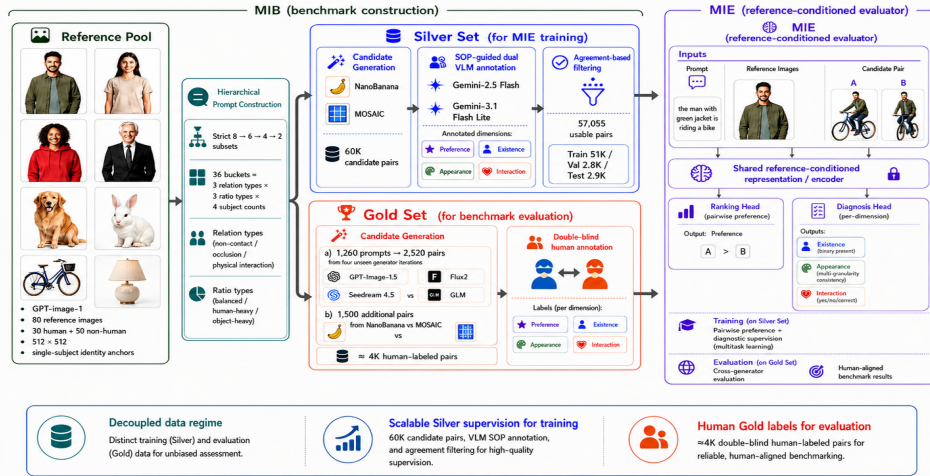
MIB (benchmark construction)

Reference Pool

GPT-image-1
80 reference images
30 human + 50 non-human
512 × 512
single-subject identity anchors

Hierarchical Prompt Construction

Strict 8 → 6 → 4 → 2 subsets

36 buckets = 3 relation types × 3 ratio types × 4 subject counts

Relation types (non-contact / occlusion / physical interaction)

Ratio types (balanced / human-heavy / object-heavy)

Silver Set (for MIE training)

Candidate Generation
NanoBanana
MOSAIC
60K candidate pairs

SOP-guided dual VLM annotation
Gemini-2.5 Flash
Gemini-3.1 Flash Lite
Annotated dimensions:
Preference
Existence
Appearance
Interaction

Agreement-based filtering
57,055 usable pairs
Train 51K / Val 2.8K / Test 2.9K

Gold Set (for benchmark evaluation)

Candidate Generation
a) 1,260 prompts → 2,520 pairs from four unseen generator iterations
GPT-Image-1.5
Flux2
Seedream 4.5
vs
GLM
b) 1,500 additional pairs from NanoBanana vs MOSAIC
vs

≈ 4K human-labeled pairs

Double-blind human annotation
Labels (per dimension):
Preference
Existence
Appearance
Interaction

MIE (reference-conditioned evaluator)

MIE (reference-conditioned evaluator)

Inputs
Prompt
the man with green jacket is riding a bike
Reference Images
Candidate Pair
A
B

Shared reference-conditioned representation / encoder

Ranking Head (pairwise preference)
Output: Preference
A > B

Diagnosis Head (per-dimension)
Outputs:
Existence (binary present)
Appearance (multi-granularity consistency)
Interaction (yes/no/correct)

Training (on Silver Set)
Pairwise preference + diagnostic supervision (multitask learning)

Evaluation (on Gold Set)
Cross-generator evaluation
Human-aligned benchmark results

Decoupled data regime
Distinct training (Silver) and evaluation (Gold) data for unbiased assessment.

Scalable Silver supervision for training
60K candidate pairs, VLM SOP annotation, and agreement filtering for high-quality supervision.

Human Gold labels for evaluation
≈4K double-blind human-labeled pairs for reliable, human-aligned benchmarking.